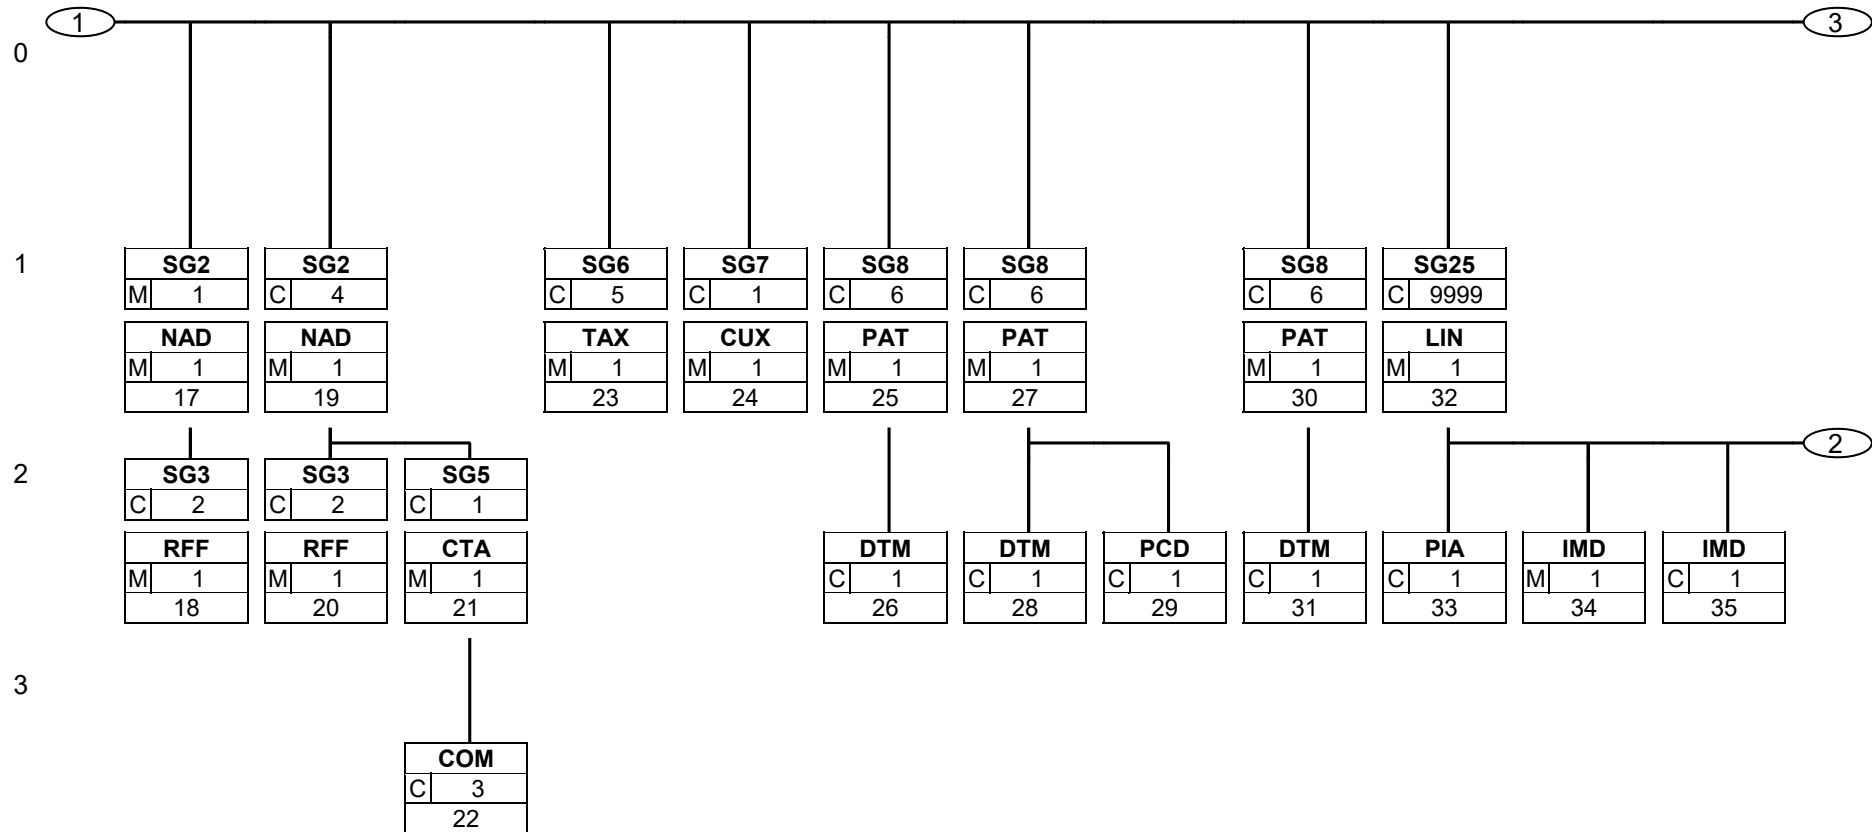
1

3

0

1

2

3

SG2
M 1

NAD
M 1
17

SG3
C 2

RFF
M 1
18

SG2
C 4

NAD
M 1
19

SG3
C 2

RFF
M 1
20

SG5
C 1

CTA
M 1
21

COM
C 3
22

SG6
C 5

TAX
M 1
23

SG7
C 1

CUX
M 1
24

SG8
C 6

PAT
M 1
25

DTM
C 1
26

SG8
C 6

PAT
M 1
27

DTM
C 1
28

PCD
C 1
29

SG8
C 6

PAT
M 1
30

DTM
C 1
31

SG25
C 9999

LIN
M 1
32

2

PIA
C 1
33

IMD
M 1
34

IMD
C 1
35